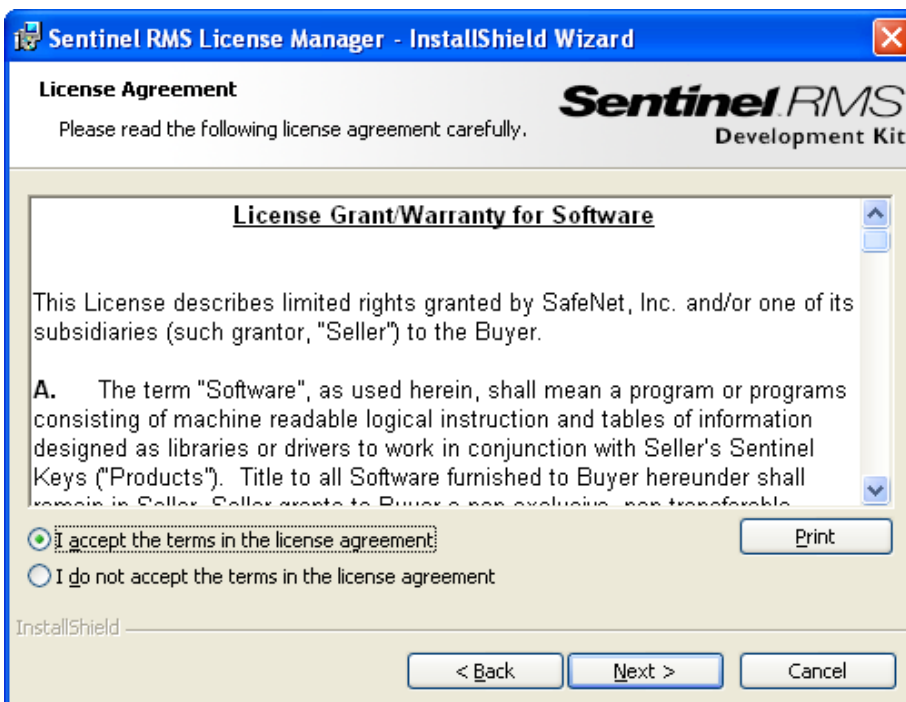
Sentinel RMS License Manager - InstallShield Wizard

License Agreement

Please read the following license agreement carefully.

Sentinel RMS
Development Kit

License Grant/Warranty for Software

This License describes limited rights granted by SafeNet, Inc. and/or one of its subsidiaries (such grantor, "Seller") to the Buyer.

A. The term "Software", as used herein, shall mean a program or programs consisting of machine readable logical instruction and tables of information designed as libraries or drivers to work in conjunction with Seller's Sentinel Keys ("Products"). Title to all Software furnished to Buyer hereunder shall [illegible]

I accept the terms in the license agreement

I do not accept the terms in the license agreement

Print

InstallShield

< Back

Next >

Cancel